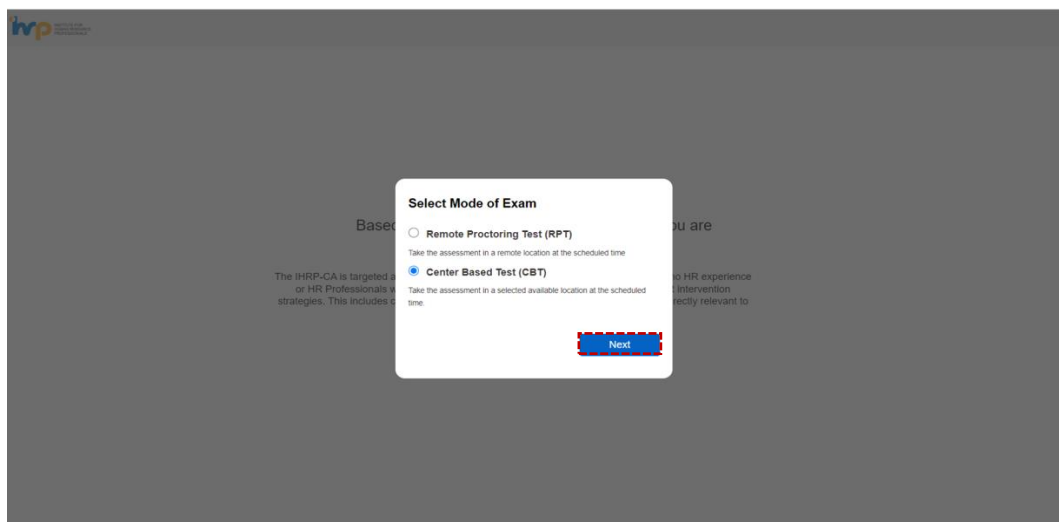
ihrp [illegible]

Basec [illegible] u are

The IHRP-CA is targeted a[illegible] o HR experience or HR Professionals w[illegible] intervention strategies. This includes c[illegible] rectly relevant to

Select Mode of Exam

Remote Proctoring Test (RPT)

Take the assessment in a remote location at the scheduled time

Center Based Test (CBT)

Take the assessment in a selected available location at the scheduled time.

Next